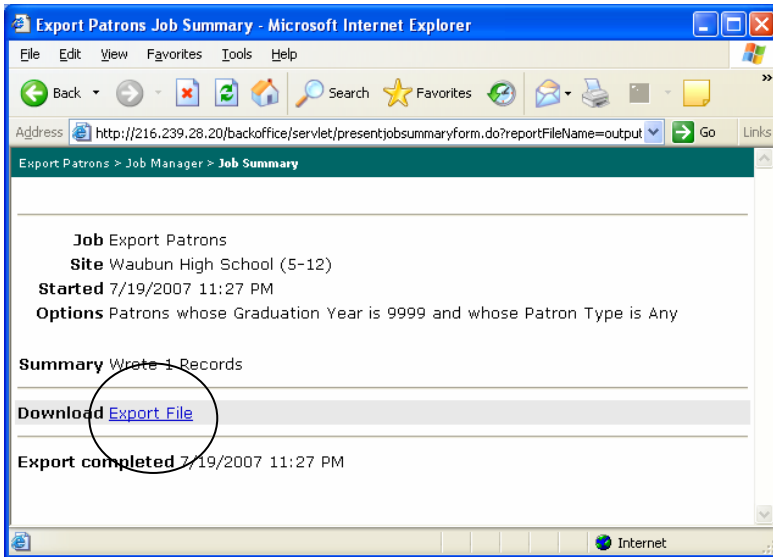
Export Patrons Job Summary - Microsoft Internet Explorer

File Edit View Favorites Tools Help

Back Search Favorites

Address http://216.239.28.20/backoffice/servlet/presentjobsummaryform.do?reportFileName=output Go Links

Export Patrons > Job Manager > Job Summary

Job Export Patrons
Site Waubun High School (5-12)
Started 7/19/2007 11:27 PM
Options Patrons whose Graduation Year is 9999 and whose Patron Type is Any

Summary Wrote 1 Records

Download Export File

Export completed 7/19/2007 11:27 PM

Internet